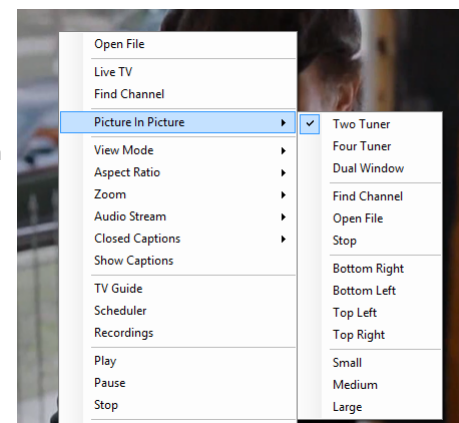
Open File
Live TV
Find Channel
Picture In Picture
View Mode
Aspect Ratio
Zoom
Audio Stream
Closed Captions
Show Captions
TV Guide
Scheduler
Recordings
Play
Pause
Stop

✓ Two Tuner
Four Tuner
Dual Window
Find Channel
Open File
Stop
Bottom Right
Bottom Left
Top Left
Top Right
Small
Medium
Large